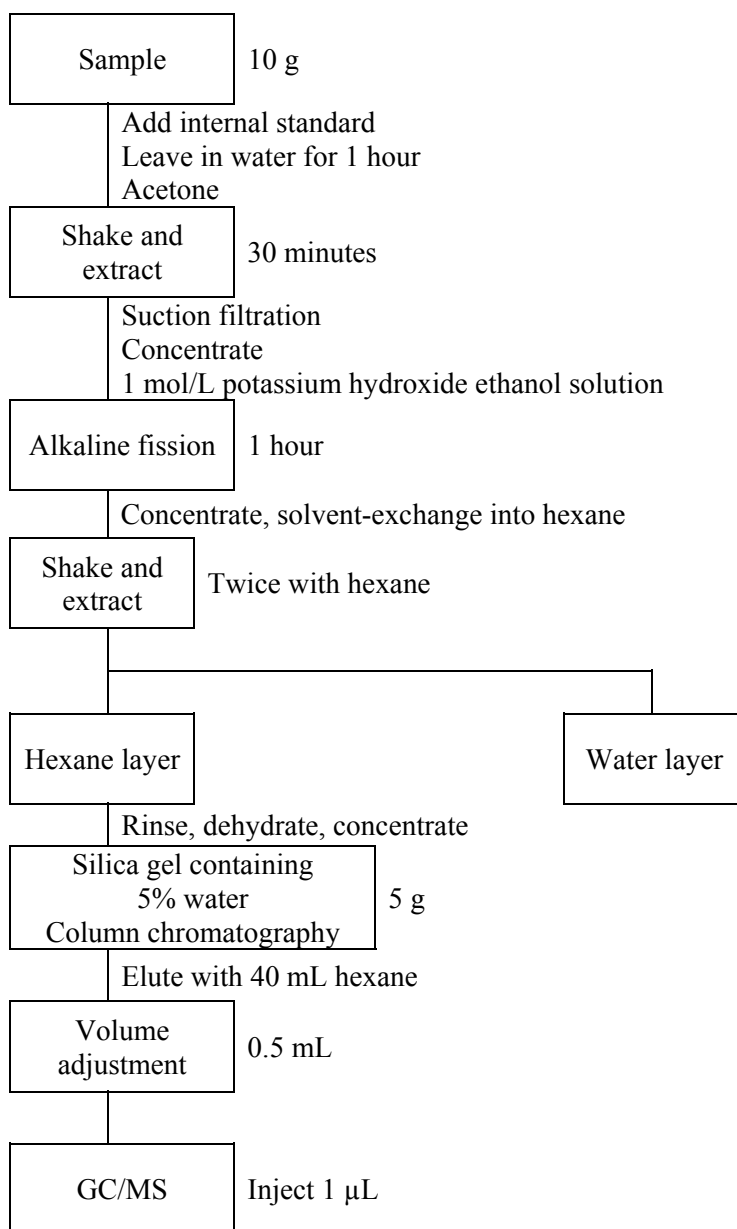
Sample

10 g

Add internal standard
Leave in water for 1 hour
Acetone

Shake and extract

30 minutes

Suction filtration
Concentrate
1 mol/L potassium hydroxide ethanol solution

Alkaline fission

1 hour

Concentrate, solvent-exchange into hexane

Shake and extract

Twice with hexane

Hexane layer

Water layer

Rinse, dehydrate, concentrate

Silica gel containing 5% water Column chromatography

5 g

Elute with 40 mL hexane

Volume adjustment

0.5 mL

GC/MS

Inject 1 μL